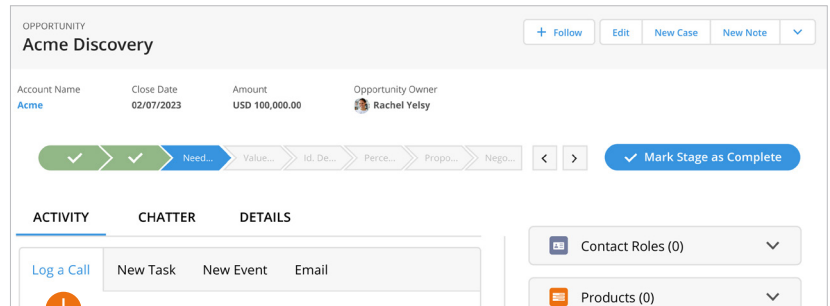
OPPORTUNITY
Acme Discovery

+ Follow
Edit
New Case
New Note

Account Name
Acme
Close Date
02/07/2023
Amount
USD 100,000.00
Opportunity Owner
Rachel Yelsy

Need...
Value...
Id. De...
Perce...
Propo...
Nego...
<
>
Mark Stage as Complete

ACTIVITY
CHATTER
DETAILS

Log a Call
New Task
New Event
Email

Contact Roles (0)
Products (0)